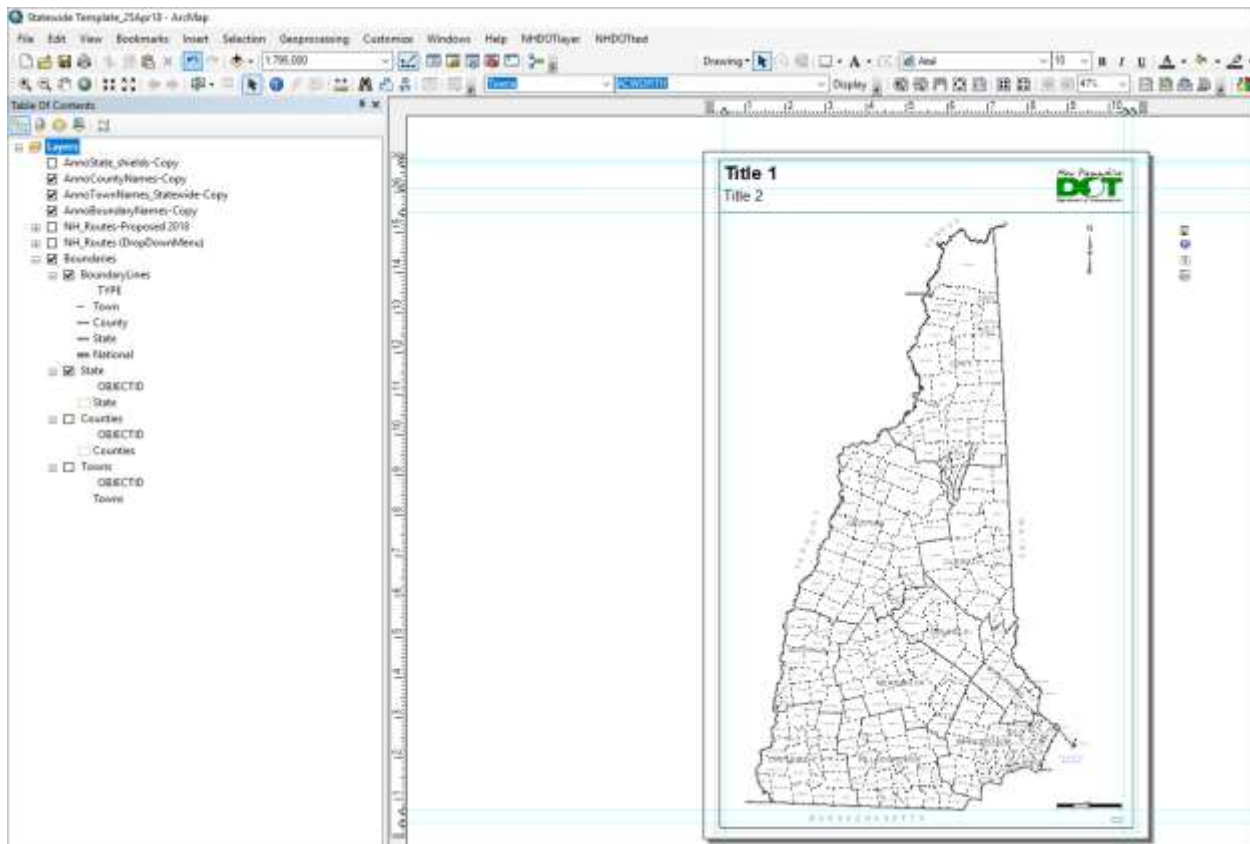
Statewide Template_25Apr18 - ArcMap

File Edit View Bookmarks Insert Selection Geoprocessing Customize Windows Help NHDOTlayer NHDOTtext

1:796,000

Drawing Arial 10 B I U

Towns ACWORTH Display 47%

Table Of Contents

Layers
AnnoState_shields-Copy
AnnoCountyNames-Copy
AnnoTownNames_Statewide-Copy
AnnoBoundaryNames-Copy
NH_Routes-Proposed 2018
NH_Routes (DropDownMenu)
Boundaries
BoundaryLines
TYPE
Town
County
State
National
State
OBJECTID
State
Counties
OBJECTID
Counties
Towns
OBJECTID
Towns

Title 1
Title 2

New Hampshire
DOT